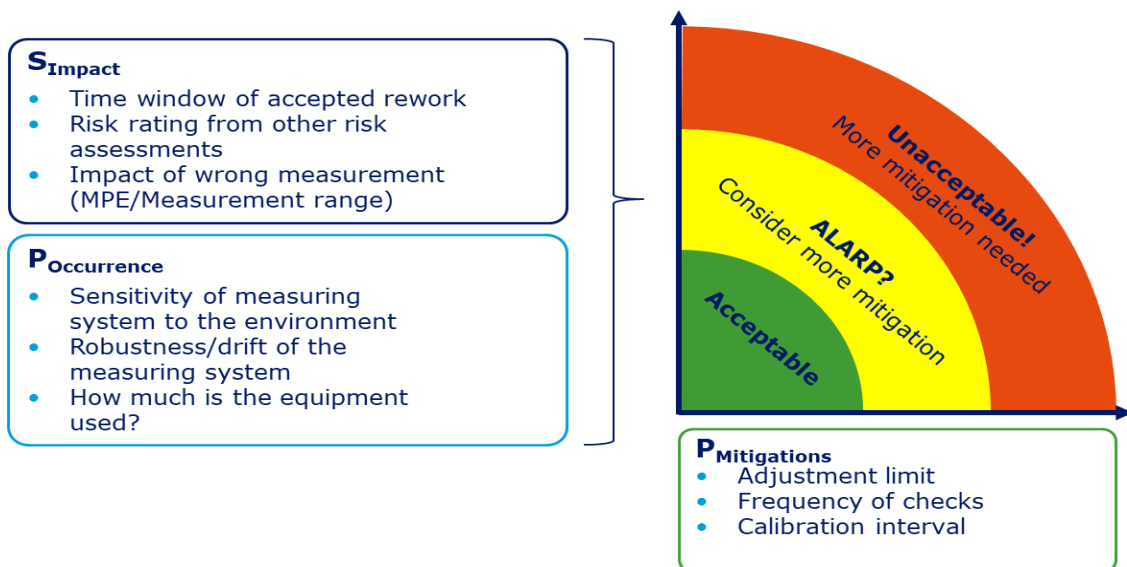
$S_{Impact}$

- Time window of accepted rework
- Risk rating from other risk assessments
- Impact of wrong measurement (MPE/Measurement range)

$P_{Occurrence}$

- Sensitivity of measuring system to the environment
- Robustness/drift of the measuring system
- How much is the equipment used?

Unacceptable!
More mitigation needed

ALARP?
Consider more mitigation

Acceptable

$P_{Mitigations}$

- Adjustment limit
- Frequency of checks
- Calibration interval